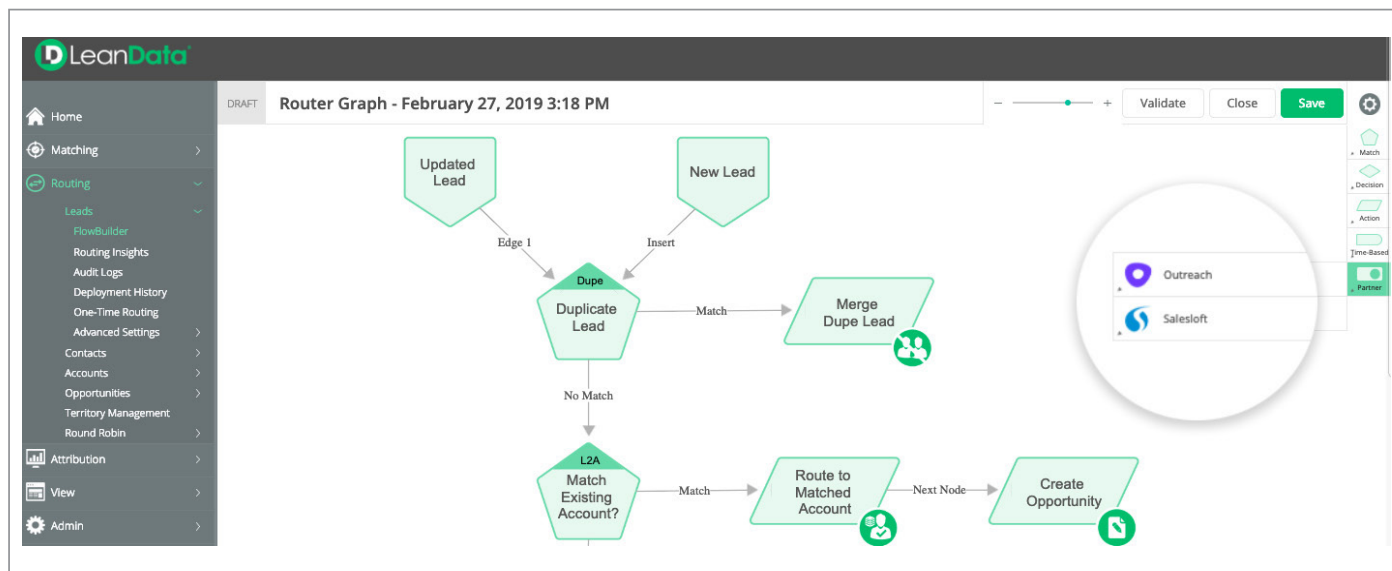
LeanData

Home
Matching
Routing
Leads
FlowBuilder
Routing Insights
Audit Logs
Deployment History
One-Time Routing
Advanced Settings
Contacts
Accounts
Opportunities
Territory Management
Round Robin
Attribution
View
Admin

DRAFT
Router Graph - February 27, 2019 3:18 PM
–
+
Validate
Close
Save

Match
Decision
Action
Time-Based
Partner

Outreach
Salesloft

Updated Lead
New Lead
Edge 1
Insert
Dupe
Duplicate Lead
Match
Merge Dupe Lead
No Match
L2A
Match Existing Account?
Match
Route to Matched Account
Next Node
Create Opportunity